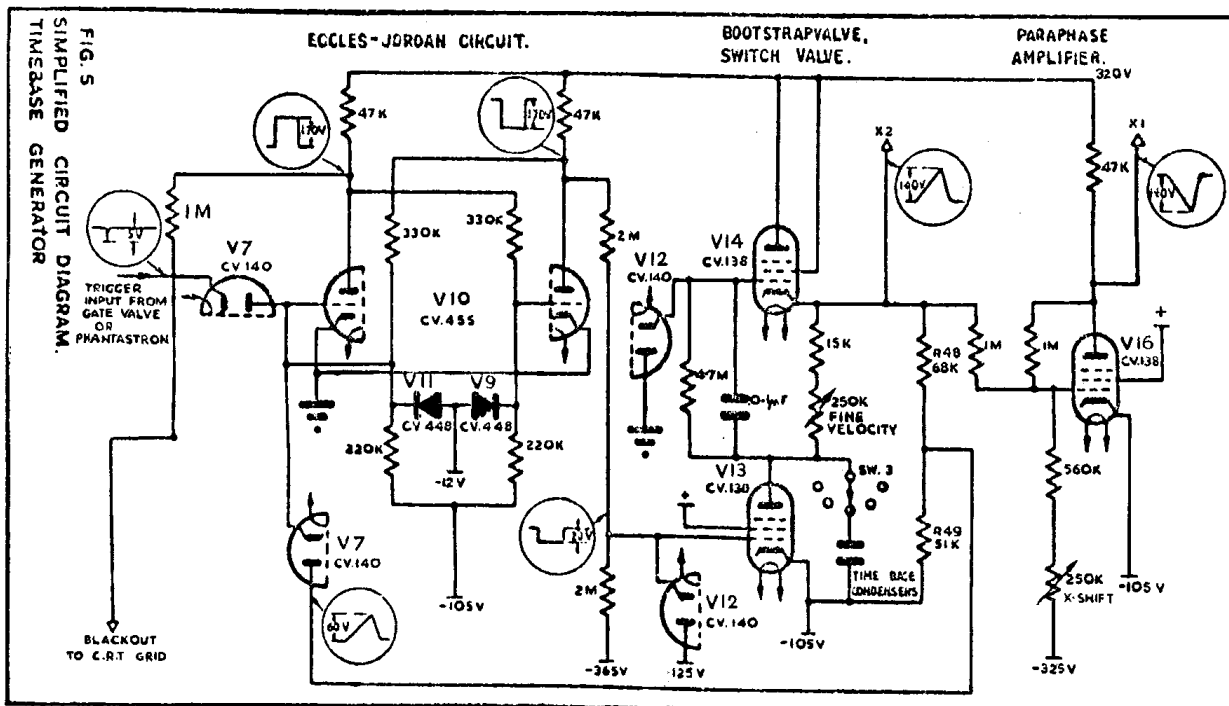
FIG. 5
SIMPLIFIED CIRCUIT DIAGRAM.
TIMEBASE GENERATOR

ECCLES-JORDAN CIRCUIT.

BOOTSTRAPVALVE, SWITCH VALVE.

PARAPHASE AMPLIFIER.

320V

47K
47K
170V
170V
1M
5V
V7
CV.140
TRIGGER INPUT FROM GATE VALVE OR PHANTASTRON
330K
330K
V10
CV.455
2M
V12
CV.140
V14
CV.138
X2
140V
47K
X1
140V
V11
V9
CV.448
CV.448
220K
220K
-12V
4.7M
0·1μF
15K
250K FINE VELOCITY
R48 68K
1M
1M
V16
CV.138
+
V13
CV.138
SW. 3
+
R49 51K
V7
CV.140
-105V
17V
2M
V12
CV.140
TIME BASE CONDENSERS
560K
250K X-SHIFT
-105 V
60V
BLACKOUT TO C.R.T GRID
-365V
-125V
-105V
-325V